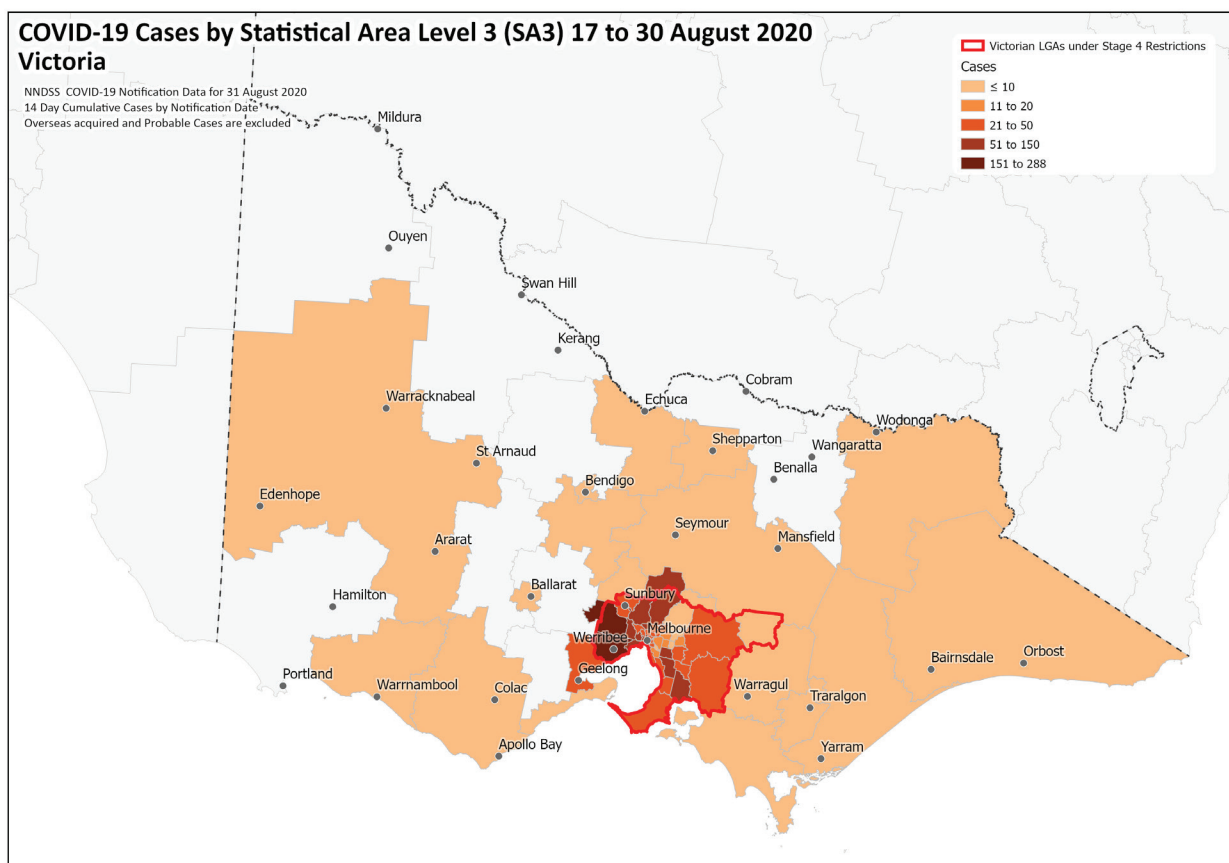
COVID-19 Cases by Statistical Area Level 3 (SA3) 17 to 30 August 2020
Victoria

NNDSS COVID-19 Notification Data for 31 August 2020
14 Day Cumulative Cases by Notification Date
Overseas acquired and Probable Cases are excluded

Victorian LGAs under Stage 4 Restrictions
Cases
≤ 10
11 to 20
21 to 50
51 to 150
151 to 288

Mildura
Ouyen
Swan Hill
Kerang
Cobram
Echuca
Wodonga
Wangaratta
Shepparton
Warracknabeal
St Arnaud
Benalla
Bendigo
Edenhope
Seymour
Mansfield
Ararat
Ballarat
Sunbury
Hamilton
Werribee
Melbourne
Geelong
Orbost
Bairnsdale
Portland
Warrnambool
Colac
Warragul
Traralgon
Apollo Bay
Yarram